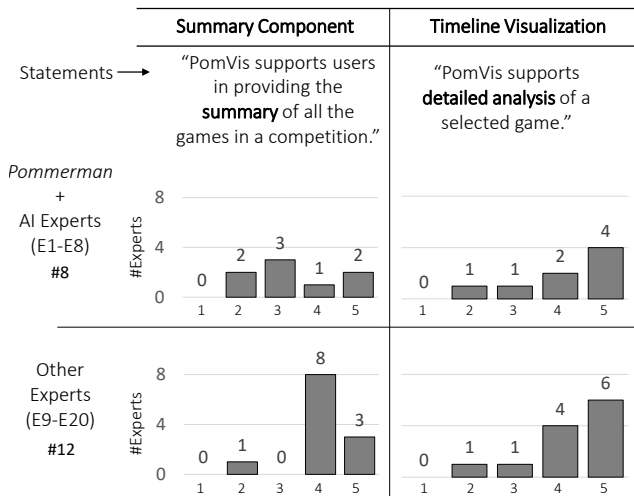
| | Summary Component | Timeline Visualization |
|---|---|---|
| Statements → | "PomVis supports users in providing the **summary** of all the games in a competition." | "PomVis supports **detailed analysis** of a selected game." |

*Pommerman* + AI Experts (E1-E8) #8

#Experts
8
4
0

| 1 | 2 | 3 | 4 | 5 |
|---|---|---|---|---|
| 0 | 2 | 3 | 1 | 2 |

| 1 | 2 | 3 | 4 | 5 |
|---|---|---|---|---|
| 0 | 1 | 1 | 2 | 4 |

Other Experts (E9-E20) #12

#Experts
8
4
0

| 1 | 2 | 3 | 4 | 5 |
|---|---|---|---|---|
| 0 | 1 | 0 | 8 | 3 |

| 1 | 2 | 3 | 4 | 5 |
|---|---|---|---|---|
| 0 | 1 | 1 | 4 | 6 |